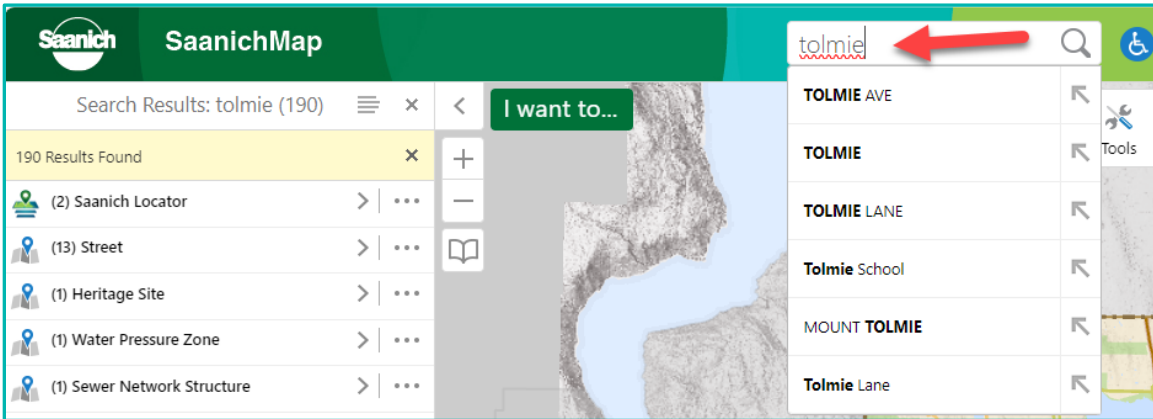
Saanich SaanichMap

tolmie

Search Results: tolmie (190)

190 Results Found

(2) Saanich Locator

(13) Street

(1) Heritage Site

(1) Water Pressure Zone

(1) Sewer Network Structure

I want to...

TOLMIE AVE

TOLMIE

TOLMIE LANE

Tolmie School

MOUNT TOLMIE

Tolmie Lane

Tools